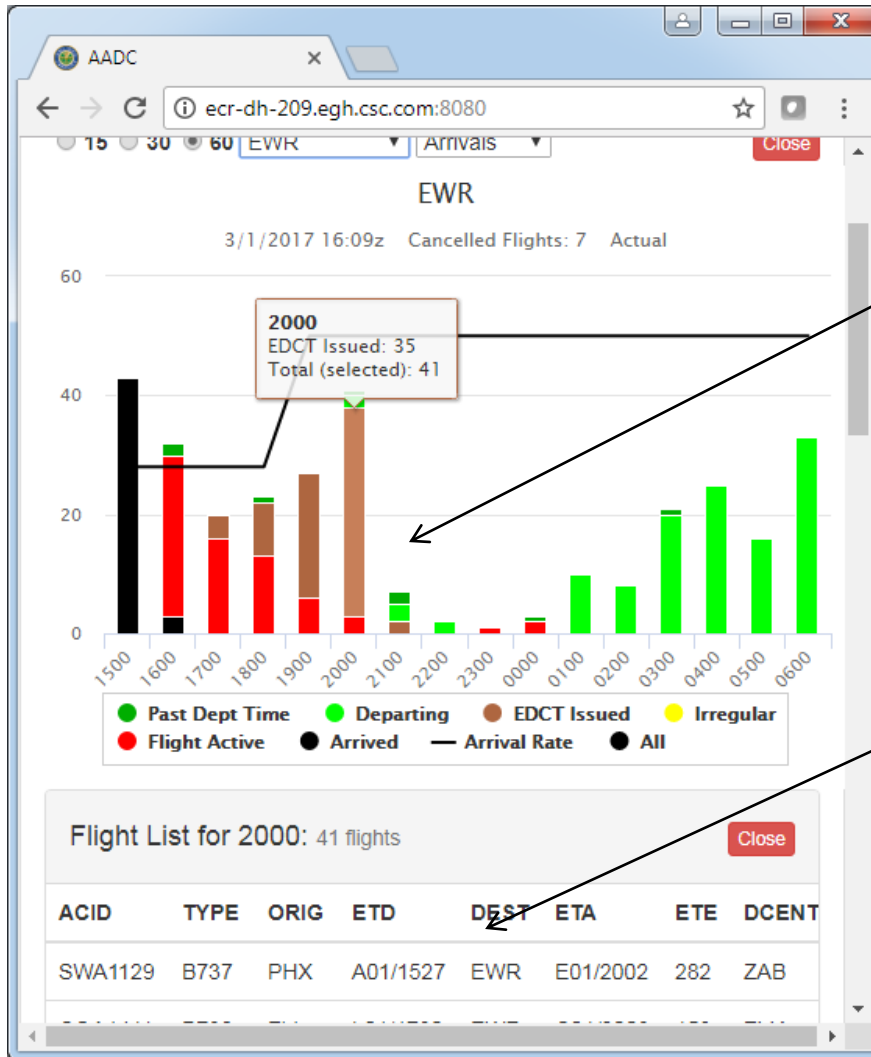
AADC

ecr-dh-209.egh.csc.com:8080

15 30 60 EWR Arrivals Close

EWR

3/1/2017 16:09z Cancelled Flights: 7 Actual

60

40

20

0

2000
EDCT Issued: 35
Total (selected): 41

1500 1600 1700 1800 1900 2000 2100 2200 2300 0000 0100 0200 0300 0400 0500 0600

Past Dept Time Departing EDCT Issued Irregular
Flight Active Arrived Arrival Rate All

Flight List for 2000: 41 flights Close

| ACID | TYPE | ORIG | ETD | DEST | ETA | ETE | DCENT |
|---|---|---|---|---|---|---|---|
| SWA1129 | B737 | PHX | A01/1527 | EWR | E01/2002 | 282 | ZAB |